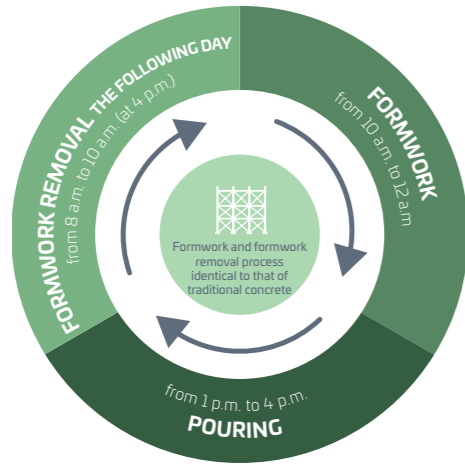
FORMWORK REMOVAL THE FOLLOWING DAY
from 8 a.m. to 10 a.m. (at 4 p.m.)

FORMWORK
from 10 a.m. to 12 a.m

Formwork and formwork removal process identical to that of traditional concrete

from 1 p.m. to 4 p.m.
POURING